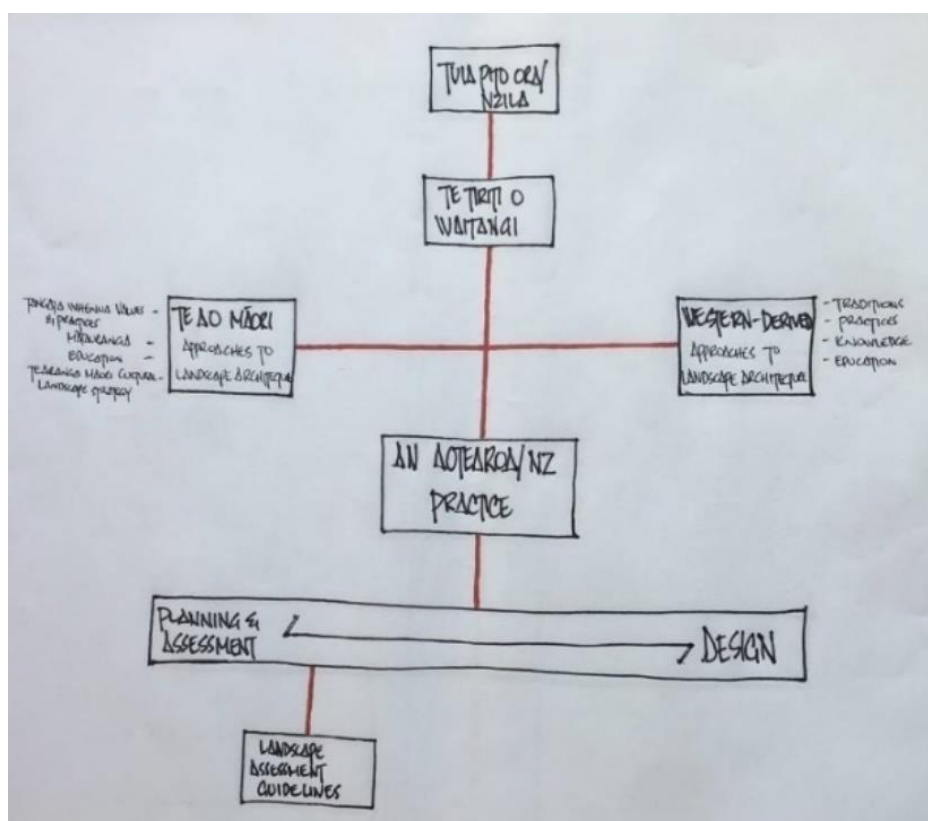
TUIA PITO ORA/ NZILA

TE TIRITI O WAITANGI

TIKANGA WAIRUA VALUES & PRACTICES -
MĀTAURANGA -
EDUCATION -
TE ARANGA MĀORI CULTURAL LANDSCAPE STRATEGY -

TE AO MĀORI
APPROACHES TO LANDSCAPE ARCHITECTURE

WESTERN-DERIVED
APPROACHES TO LANDSCAPE ARCHITECTURE

- TRADITIONS
- PRACTICES
- KNOWLEDGE
- EDUCATION

AN AOTEAROA/NZ PRACTICE

PLANNING & ASSESSMENT

DESIGN

LANDSCAPE ASSESSMENT GUIDELINES